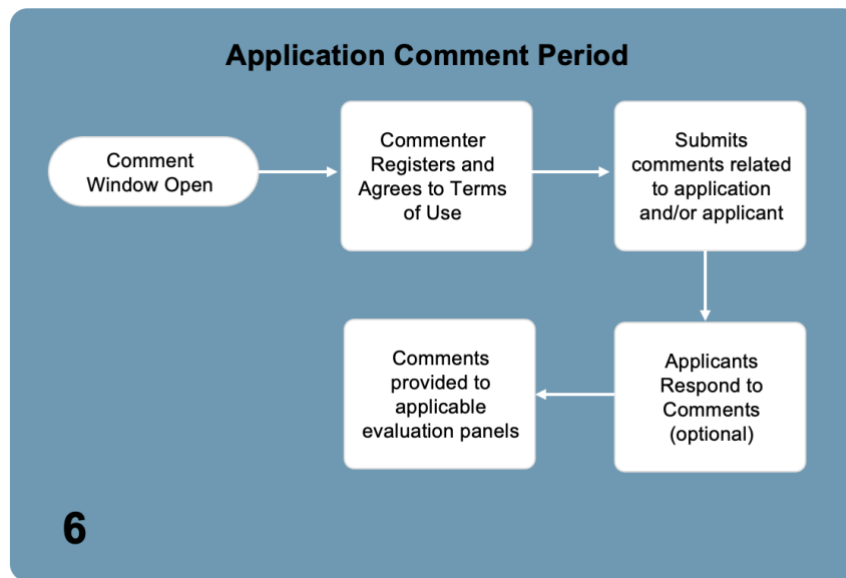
Application Comment Period

Comment Window Open

Commenter Registers and Agrees to Terms of Use

Submits comments related to application and/or applicant

Applicants Respond to Comments (optional)

Comments provided to applicable evaluation panels

6